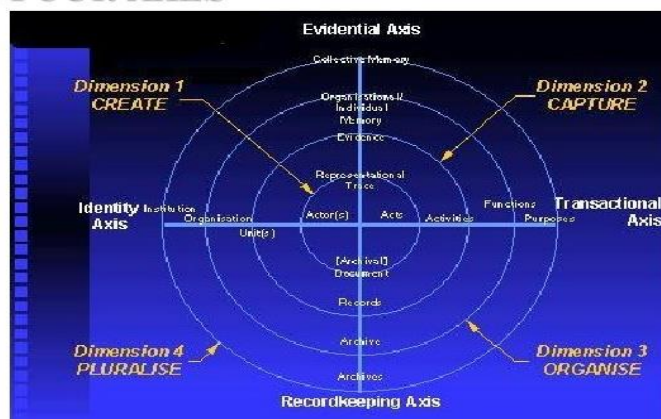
Evidential Axis

Collective Memory

Organisations / Individual Memory

Evidence

Representational Trace

Dimension 1
CREATE

Dimension 2
CAPTURE

Identity Axis

Institution

Organisation

Unit(s)

Actor(s)

Acts

Activities

Functions

Purposes

Transactional Axis

[Archival] Document

Records

Archive

Archives

Dimension 4
PLURALISE

Dimension 3
ORGANISE

Recordkeeping Axis